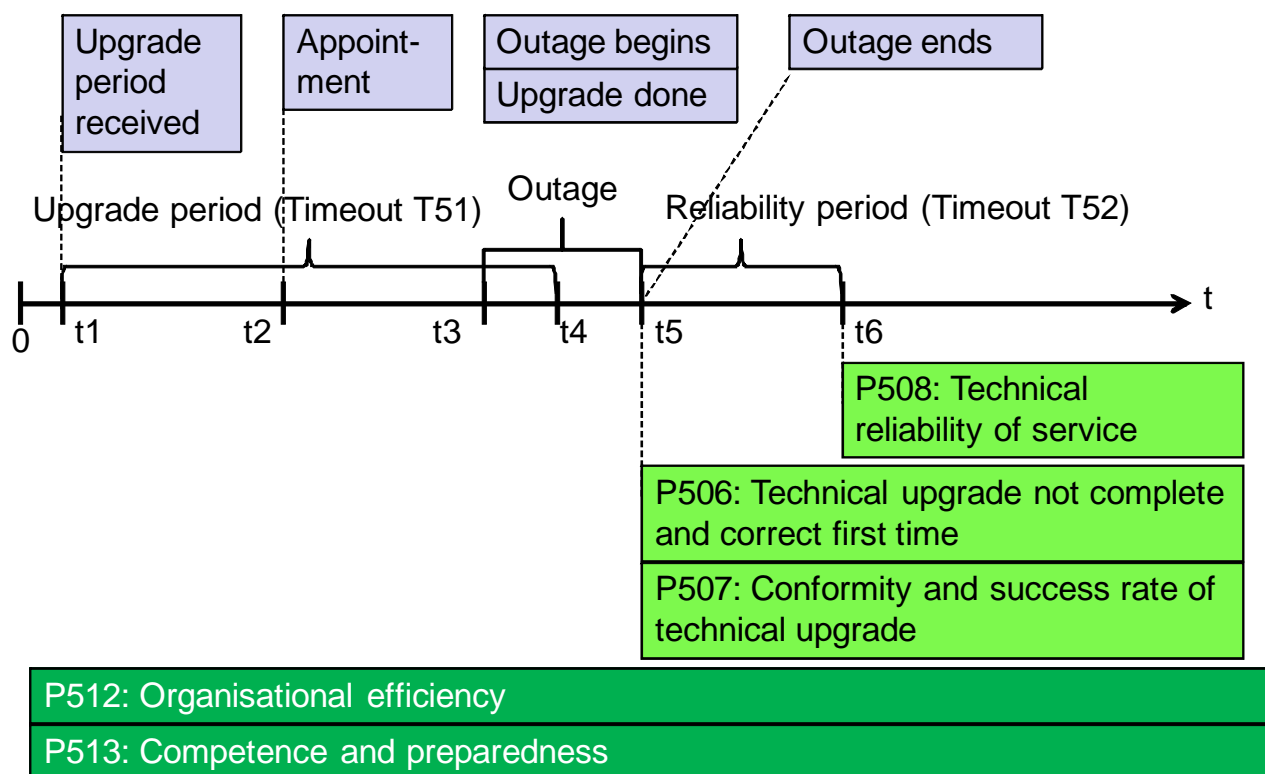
Upgrade period received

Appointment

Outage begins

Upgrade done

Outage ends

Upgrade period (Timeout T51)

Outage

Reliability period (Timeout T52)

t

0

t1

t2

t3

t4

t5

t6

P508: Technical reliability of service

P506: Technical upgrade not complete and correct first time

P507: Conformity and success rate of technical upgrade

P512: Organisational efficiency

P513: Competence and preparedness